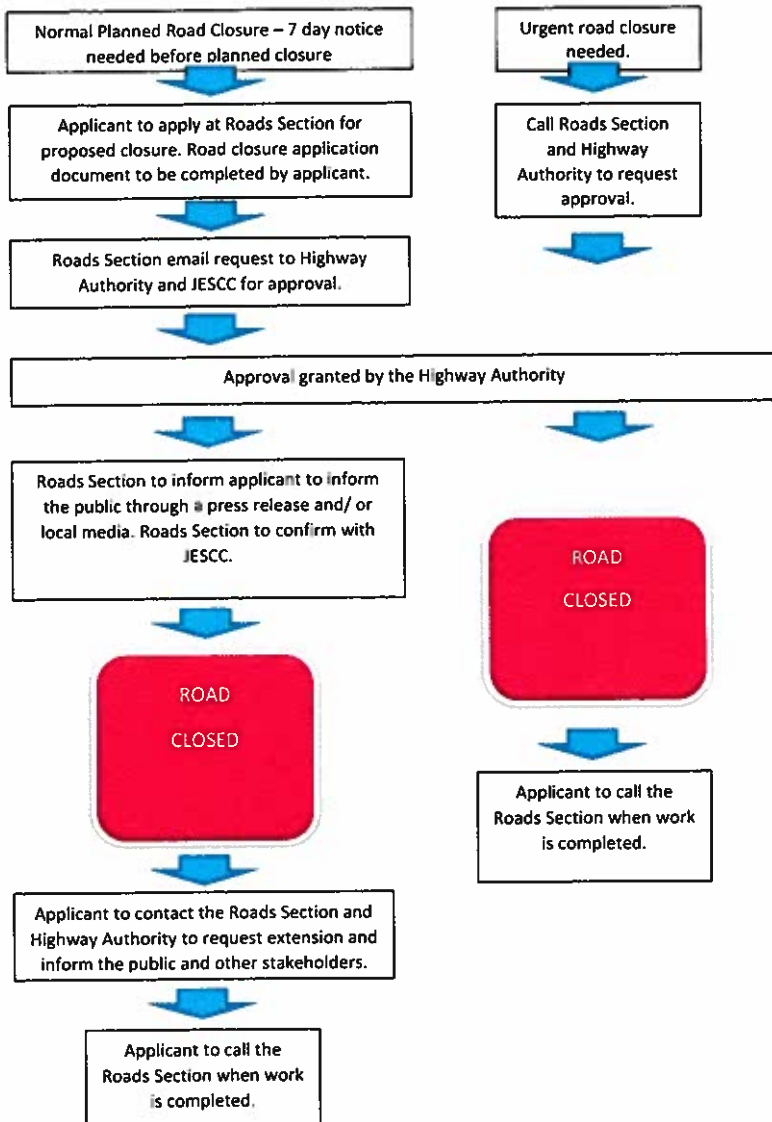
Normal Planned Road Closure – 7 day notice needed before planned closure

Urgent road closure needed.

Applicant to apply at Roads Section for proposed closure. Road closure application document to be completed by applicant.

Call Roads Section and Highway Authority to request approval.

Roads Section email request to Highway Authority and JESCC for approval.

Approval granted by the Highway Authority

Roads Section to inform applicant to inform the public through a press release and/ or local media. Roads Section to confirm with JESCC.

ROAD CLOSED

ROAD CLOSED

Applicant to call the Roads Section when work is completed.

Applicant to contact the Roads Section and Highway Authority to request extension and inform the public and other stakeholders.

Applicant to call the Roads Section when work is completed.